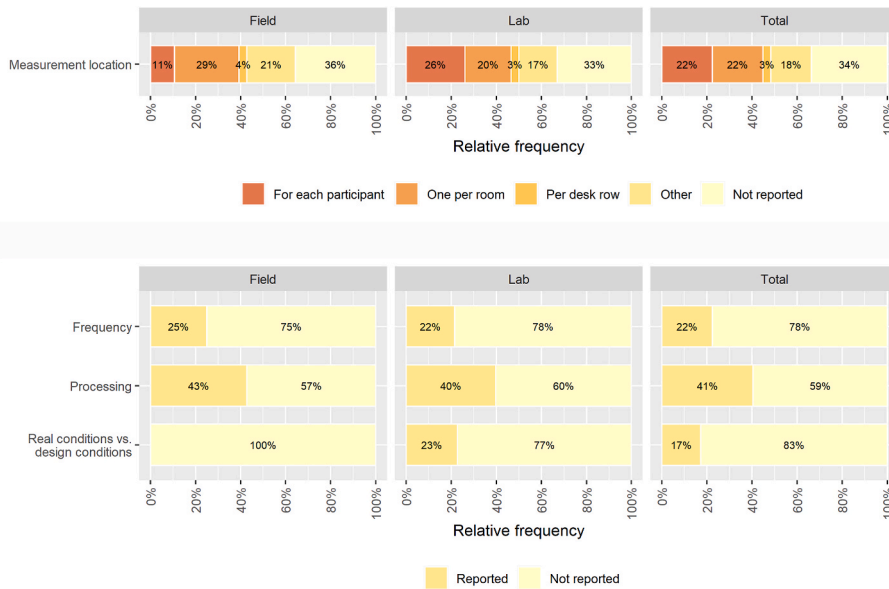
Field

Lab

Total

Measurement location

11% 29% 4% 21% 36%

26% 20% 3% 17% 33%

22% 22% 3% 18% 34%

0% 20% 40% 60% 80% 100%

0% 20% 40% 60% 80% 100%

0% 20% 40% 60% 80% 100%

Relative frequency

For each participant One per room Per desk row Other Not reported

Field

Lab

Total

Frequency

Processing

Real conditions vs. design conditions

25% 75%

43% 57%

100%

22% 78%

40% 60%

23% 77%

22% 78%

41% 59%

17% 83%

0% 20% 40% 60% 80% 100%

0% 20% 40% 60% 80% 100%

0% 20% 40% 60% 80% 100%

Relative frequency

Reported Not reported